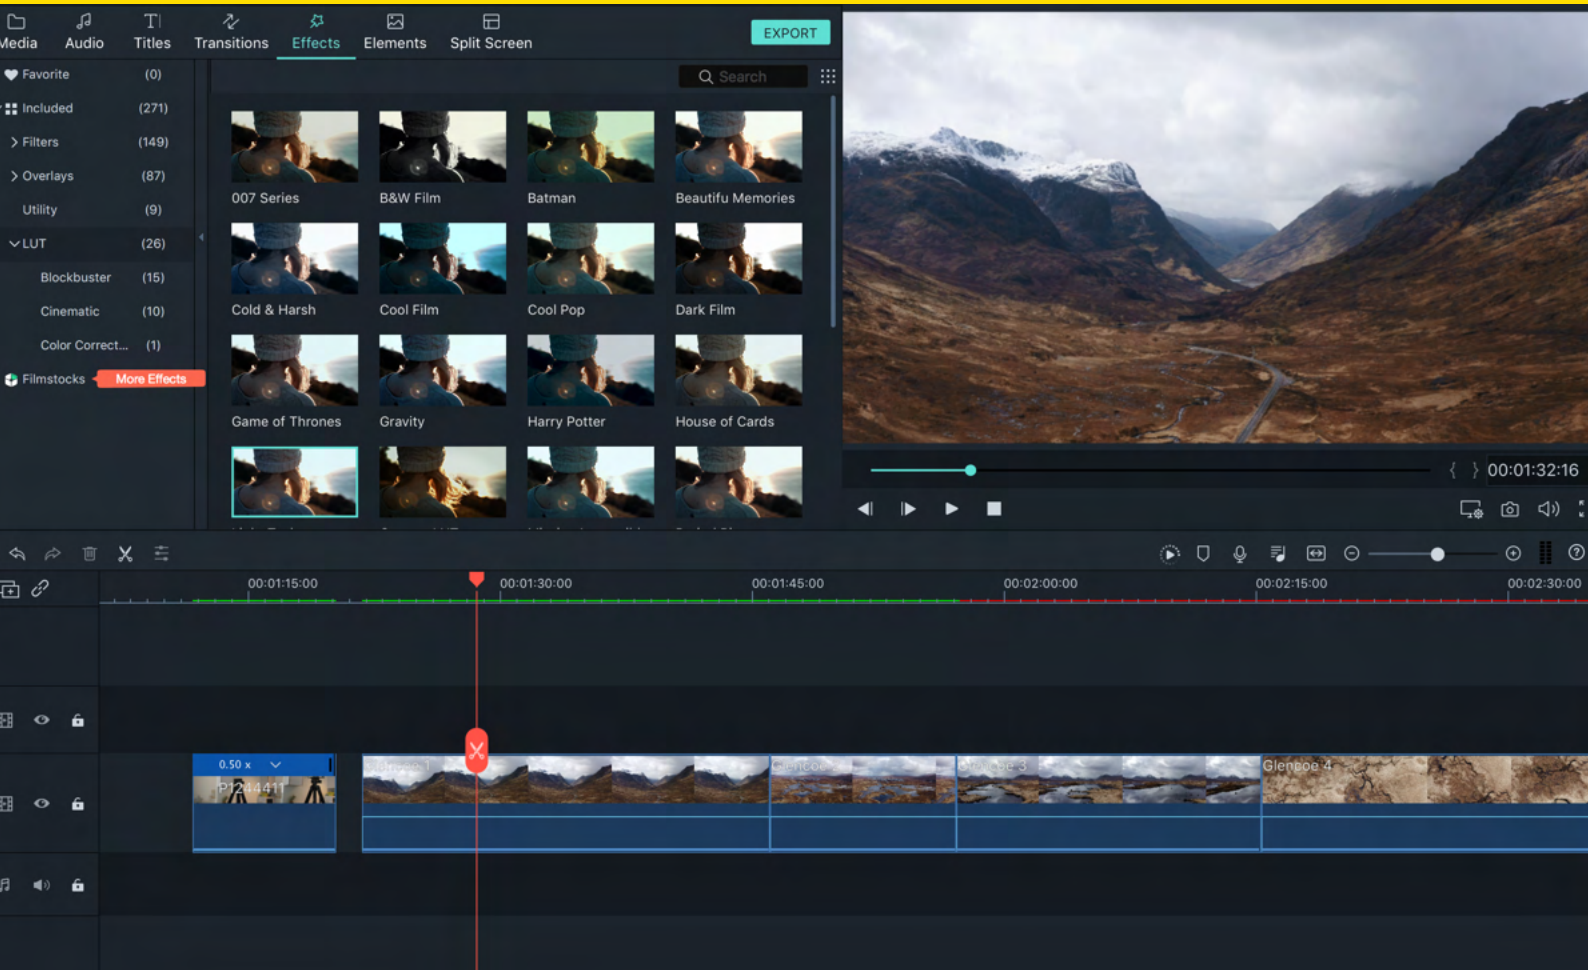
Media Audio Titles Transitions Effects Elements Split Screen

EXPORT

Favorite (0)
Included (271)
Filters (149)
Overlays (87)
Utility (9)
LUT (26)
Blockbuster (15)
Cinematic (10)
Color Correct... (1)
Filmstocks More Effects

Search

007 Series
B&W Film
Batman
Beautifu Memories
Cold & Harsh
Cool Film
Cool Pop
Dark Film
Game of Thrones
Gravity
Harry Potter
House of Cards

00:01:32:16

00:01:15:00
00:01:30:00
00:01:45:00
00:02:00:00
00:02:15:00
00:02:30:00

0.50 x
P1244411
Glencoe 1
Glencoe 2
Glencoe 3
Glencoe 4